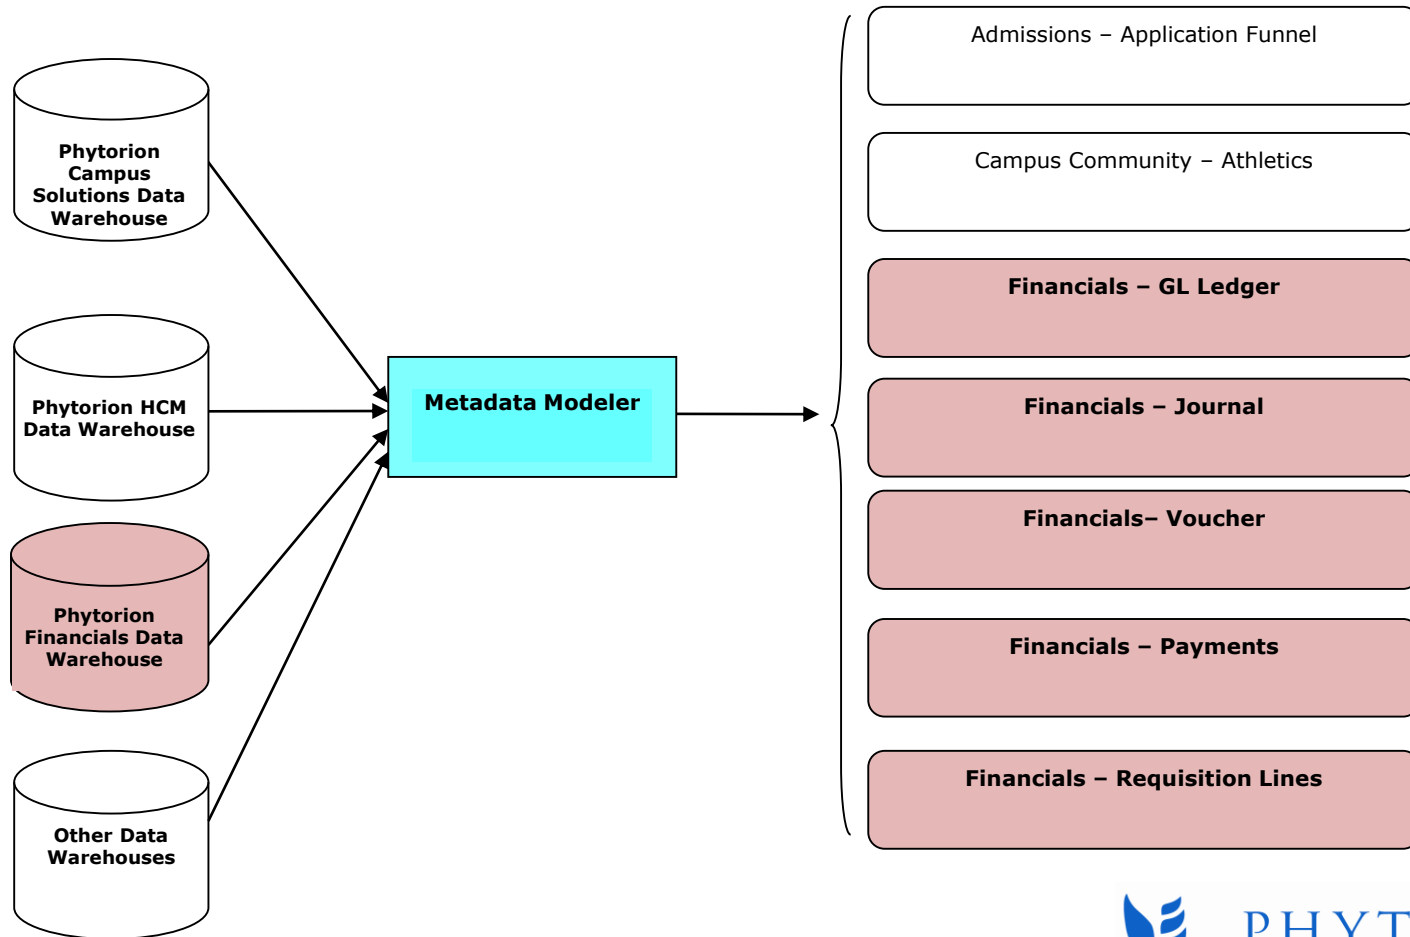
Phytorion Campus Solutions Data Warehouse

Phytorion HCM Data Warehouse

Phytorion Financials Data Warehouse

Other Data Warehouses

Metadata Modeler

Admissions – Application Funnel

Campus Community – Athletics

Financials – GL Ledger

Financials – Journal

Financials– Voucher

Financials – Payments

Financials – Requisition Lines

PHYT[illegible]